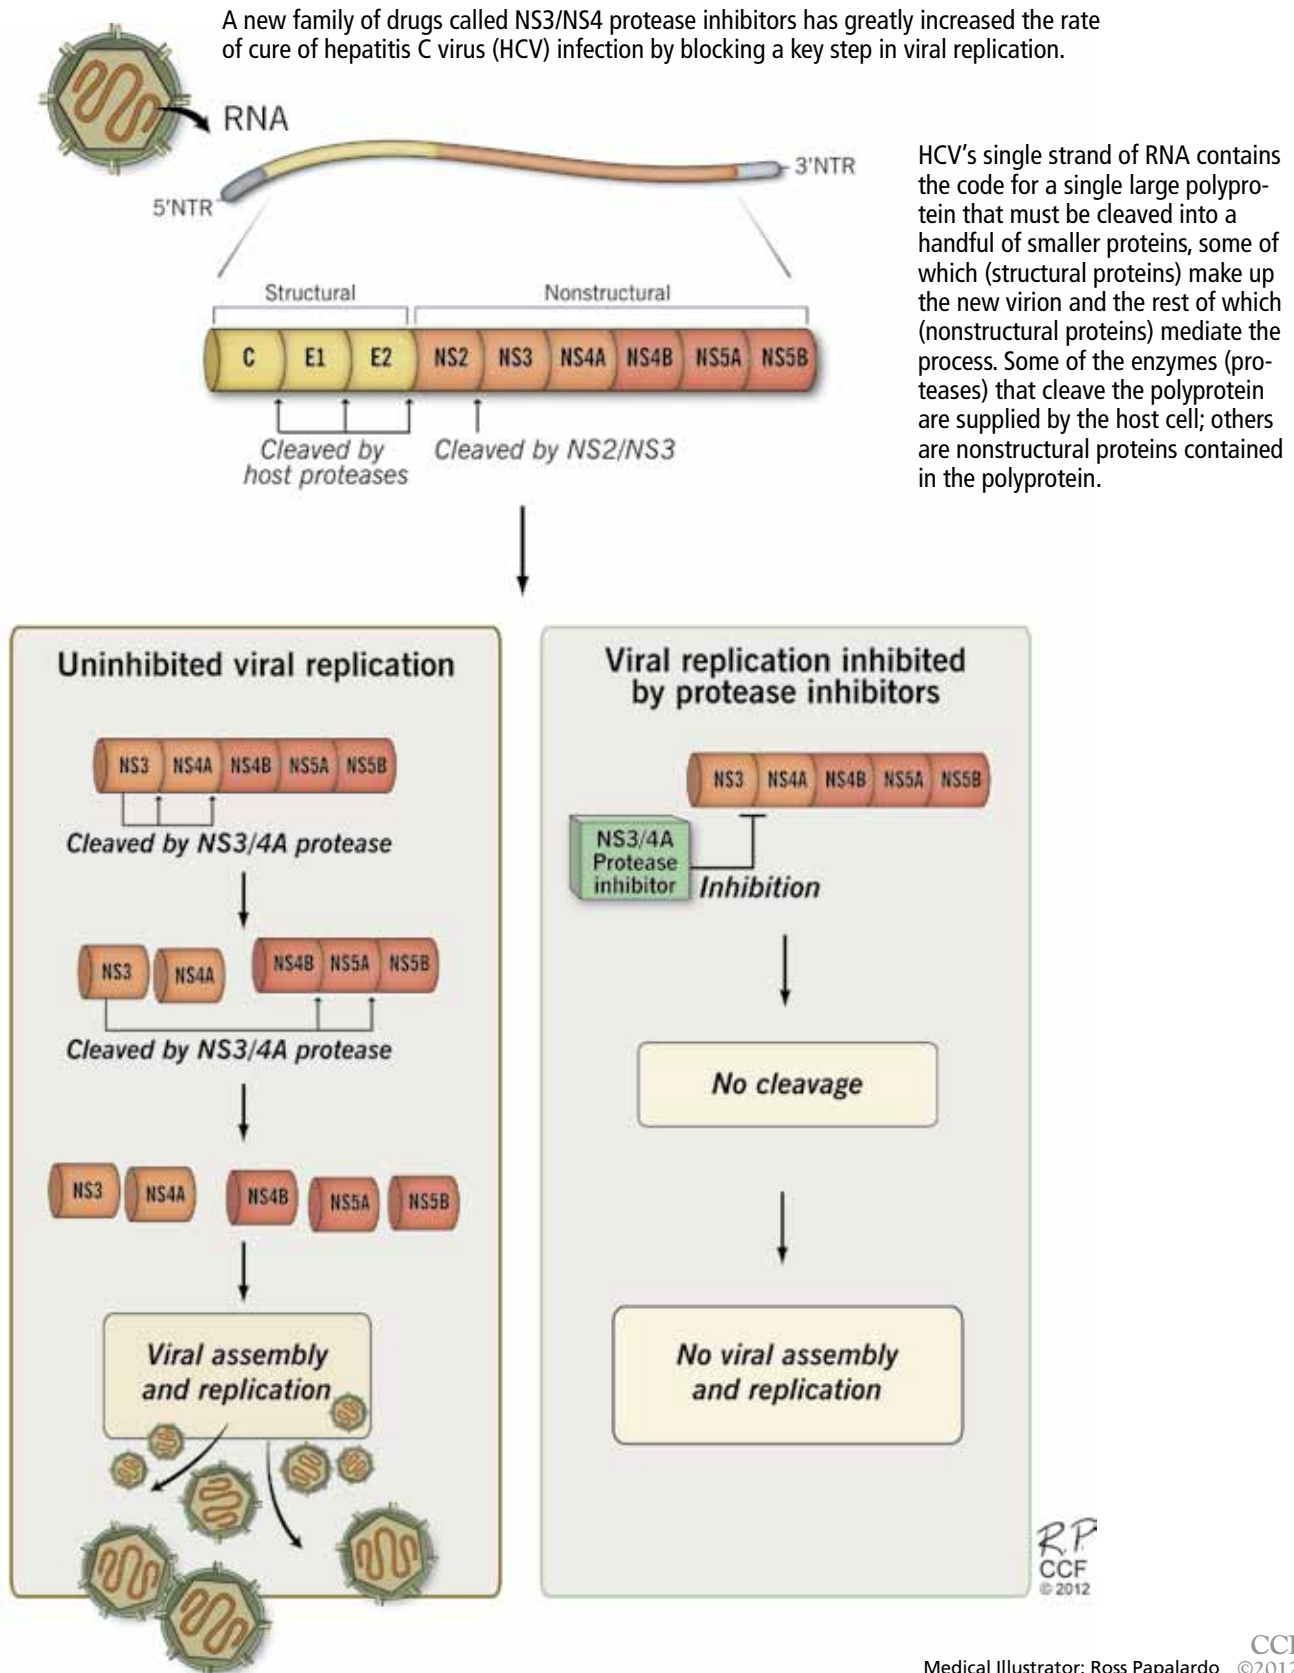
A new family of drugs called NS3/NS4 protease inhibitors has greatly increased the rate of cure of hepatitis C virus (HCV) infection by blocking a key step in viral replication.

RNA

5'NTR

3'NTR

HCV's single strand of RNA contains the code for a single large polyprotein that must be cleaved into a handful of smaller proteins, some of which (structural proteins) make up the new virion and the rest of which (nonstructural proteins) mediate the process. Some of the enzymes (proteases) that cleave the polyprotein are supplied by the host cell; others are nonstructural proteins contained in the polyprotein.

Structural

Nonstructural

C E1 E2 NS2 NS3 NS4A NS4B NS5A NS5B

Cleaved by host proteases

Cleaved by NS2/NS3

Uninhibited viral replication

NS3 NS4A NS4B NS5A NS5B

Cleaved by NS3/4A protease

NS3 NS4A NS4B NS5A NS5B

Cleaved by NS3/4A protease

NS3 NS4A NS4B NS5A NS5B

Viral assembly and replication

Viral replication inhibited by protease inhibitors

NS3 NS4A NS4B NS5A NS5B

NS3/4A Protease inhibitor

Inhibition

No cleavage

No viral assembly and replication

R.P. CCF © 2012

Medical Illustrator: Ross Papalardo ©2012 CC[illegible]